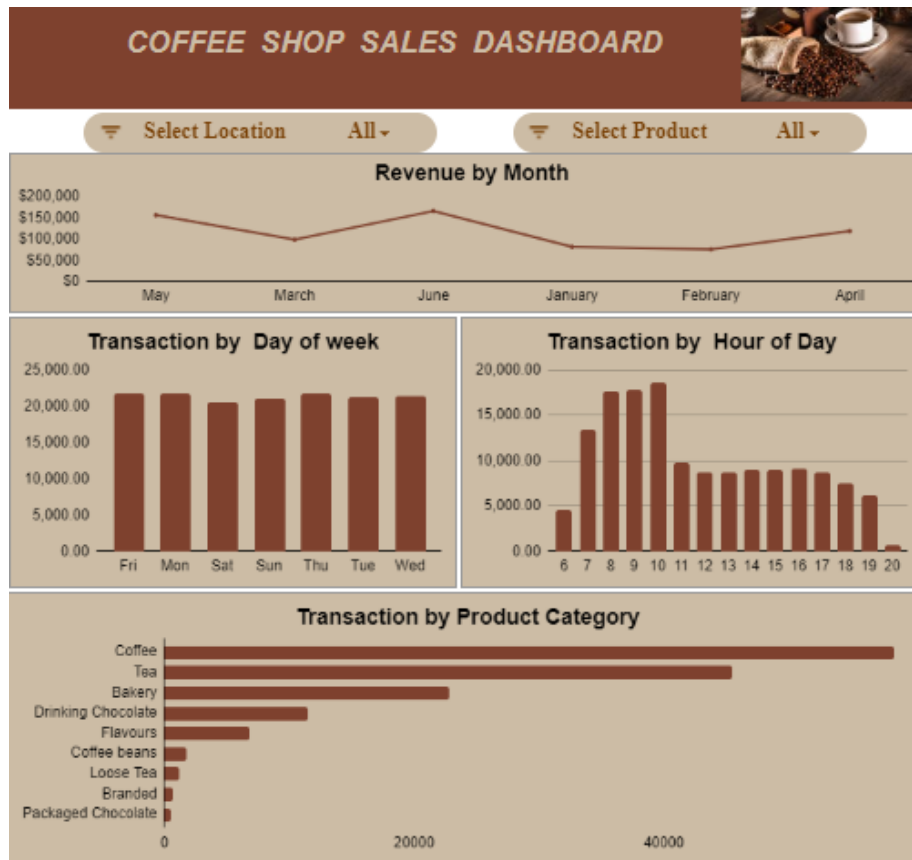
COFFEE SHOP SALES DASHBOARD

Select Location All

Select Product All

Revenue by Month

$200,000
$150,000
$100,000
$50,000
$0

May March June January February April

Transaction by Day of week

25,000.00
20,000.00
15,000.00
10,000.00
5,000.00
0.00

Fri Mon Sat Sun Thu Tue Wed

Transaction by Hour of Day

20,000.00
15,000.00
10,000.00
5,000.00
0.00

6 7 8 9 10 11 12 13 14 15 16 17 18 19 20

Transaction by Product Category

Coffee
Tea
Bakery
Drinking Chocolate
Flavours
Coffee beans
Loose Tea
Branded
Packaged Chocolate

0 20000 40000